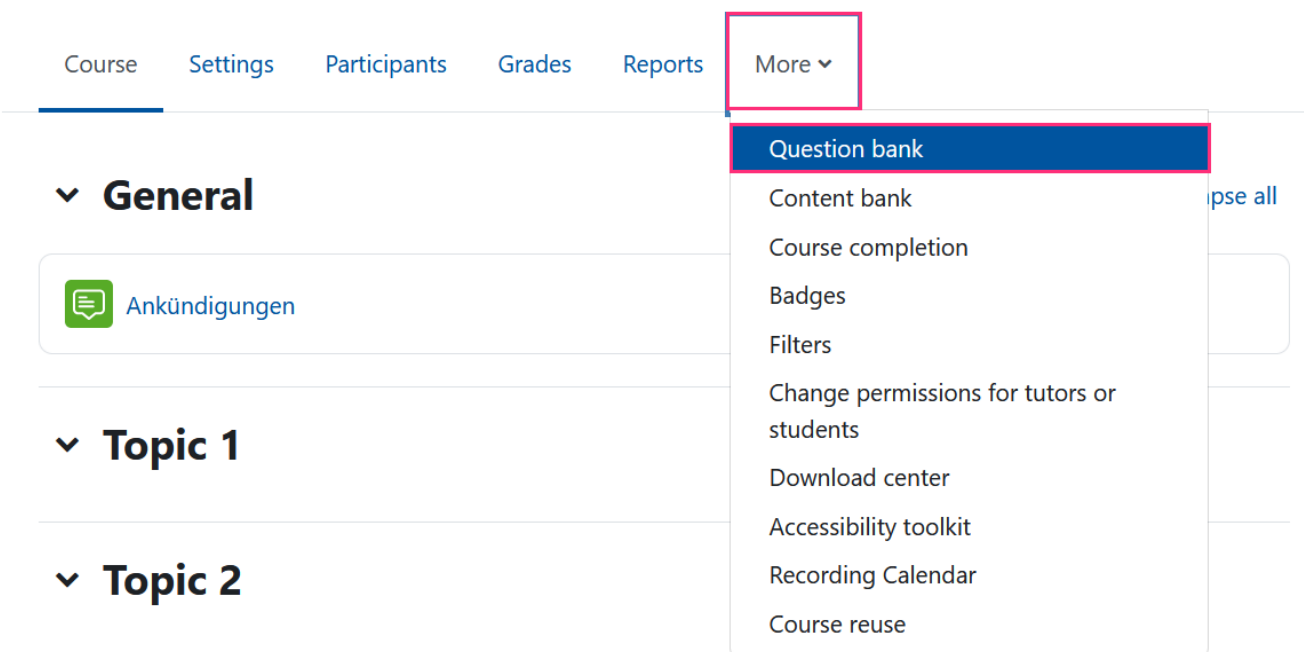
Course Settings Participants Grades Reports More

Question bank
Content bank
Course completion
Badges
Filters
Change permissions for tutors or students
Download center
Accessibility toolkit
Recording Calendar
Course reuse

General

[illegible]pse all

Ankündigungen

Topic 1

Topic 2